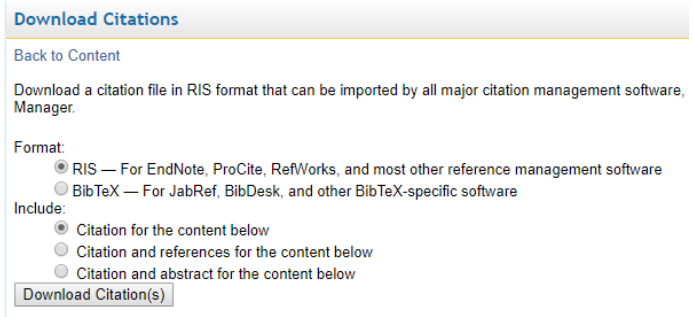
Download Citations

Back to Content

Download a citation file in RIS format that can be imported by all major citation management software, Manager.

Format:
RIS — For EndNote, ProCite, RefWorks, and most other reference management software
BibTeX — For JabRef, BibDesk, and other BibTeX-specific software
Include:
Citation for the content below
Citation and references for the content below
Citation and abstract for the content below
Download Citation(s)